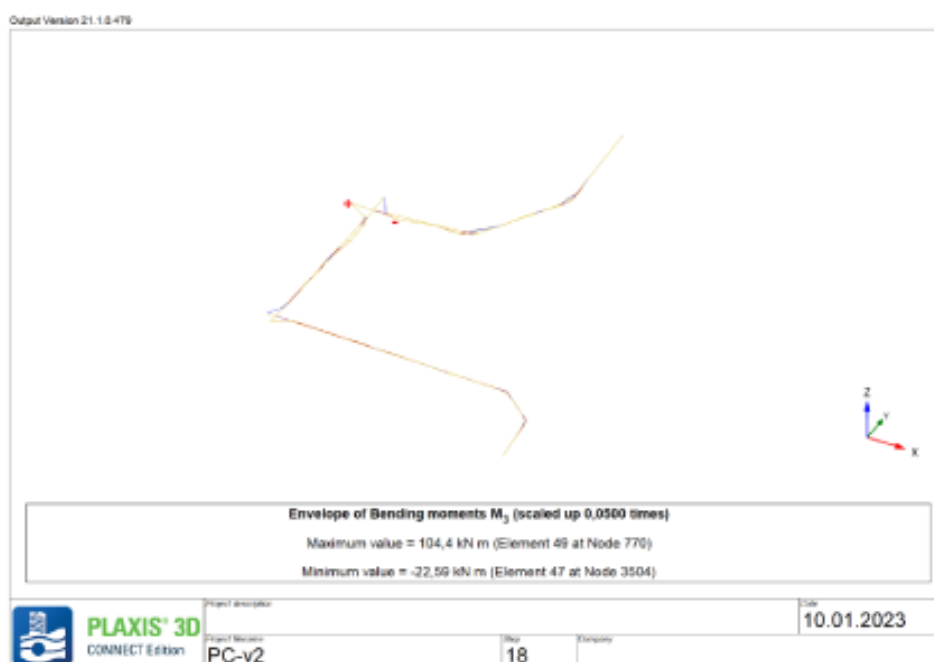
Output Version 21.1.0.479

Z
Y
X

Envelope of Bending moments $M_3$ (scaled up 0,0500 times)

Maximum value = 104,4 kN m (Element 49 at Node 770)

Minimum value = -22,59 kN m (Element 47 at Node 3504)

PLAXIS 3D
CONNECT Edition

Project description

Date
10.01.2023

Project filename
PC-v2

Step
18

Company